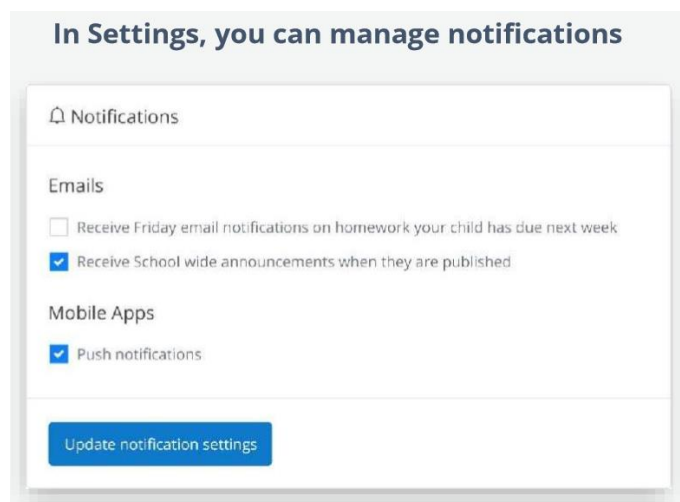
In Settings, you can manage notifications

Notifications

Emails

Receive Friday email notifications on homework your child has due next week

Receive School wide announcements when they are published

Mobile Apps

Push notifications

Update notification settings